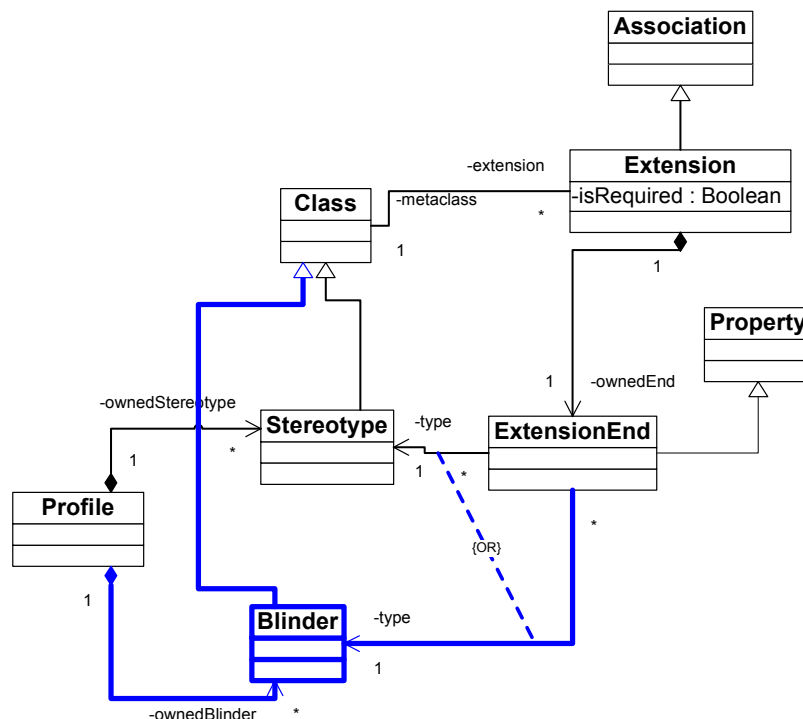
Association

Extension
-isRequired : Boolean

-extension

Class

-metaclass

*

1

1

Property

1

-ownedEnd

-ownedStereotype

Stereotype

-type

ExtensionEnd

*

1

1

*

Profile

{OR}

*

1

Blinder

-type

1

-ownedBlinder

*